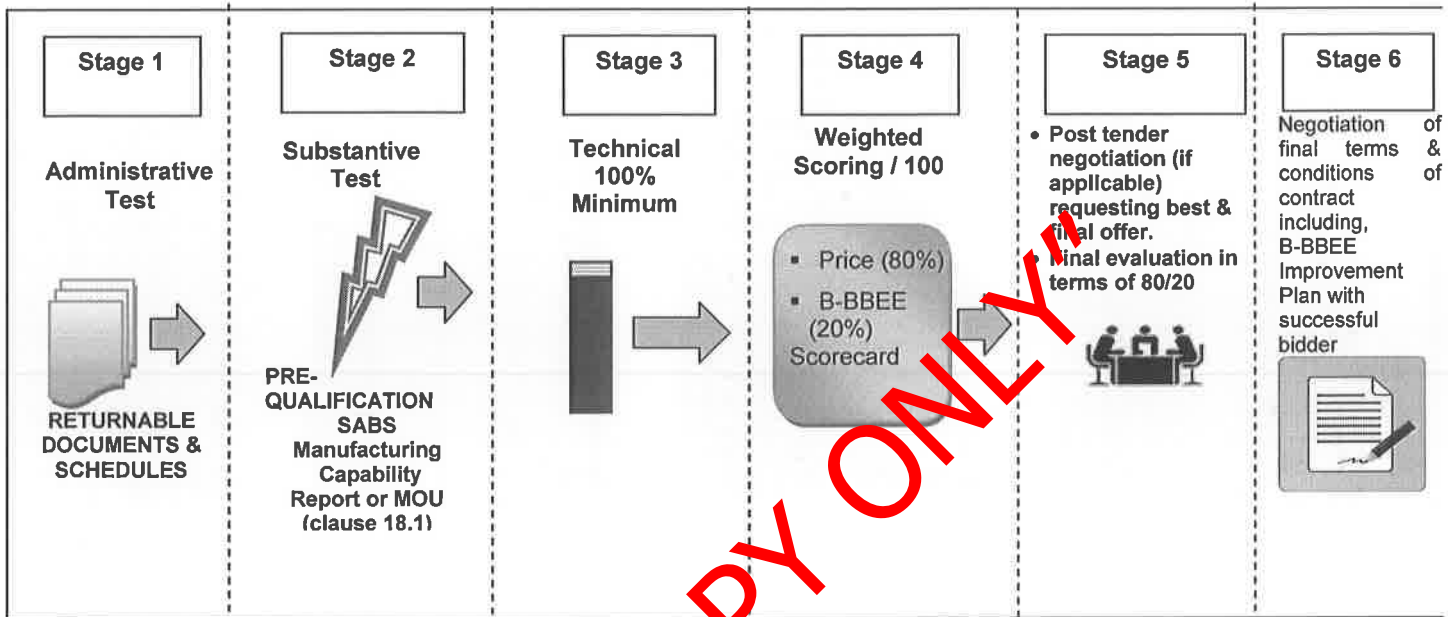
Stage 1

Administrative Test

RETURNABLE DOCUMENTS & SCHEDULES

Stage 2

Substantive Test

PRE-QUALIFICATION SABS Manufacturing Capability Report or MOU (clause 18.1)

Stage 3

Technical 100% Minimum

Stage 4

Weighted Scoring / 100

▪ Price (80%)
▪ B-BBEE (20%) Scorecard

Stage 5

• Post tender negotiation (if applicable) requesting best & final offer.
• Final evaluation in terms of 80/20

Stage 6

Negotiation of final terms & conditions of contract including, B-BBEE Improvement Plan with successful bidder

PY ONLY"